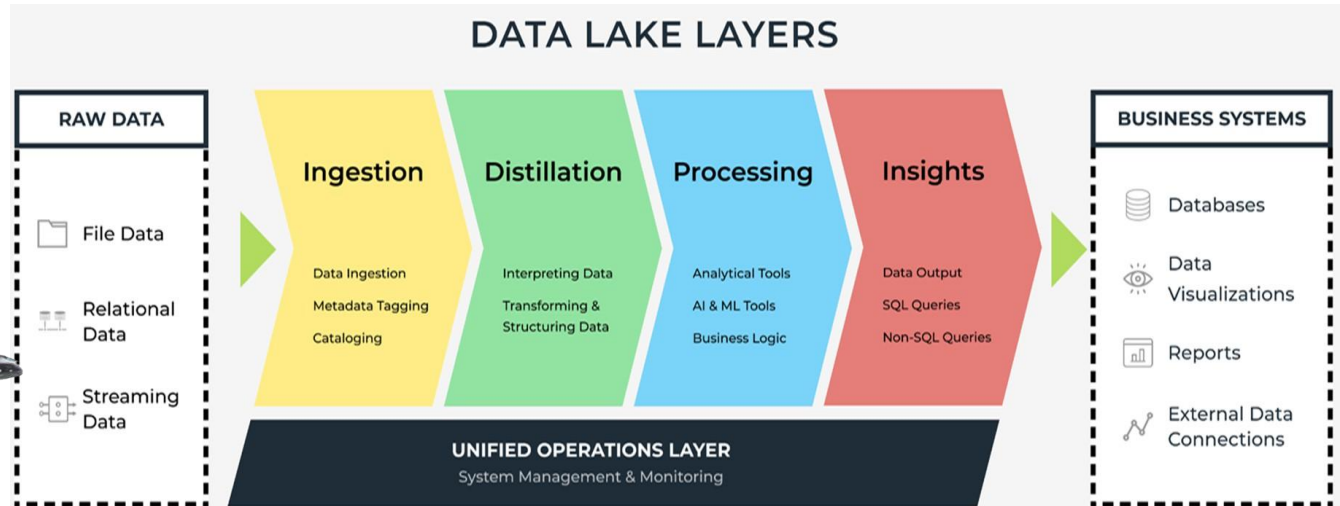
DATA LAKE LAYERS

RAW DATA

File Data

Relational Data

Streaming Data

Ingestion

Data Ingestion
Metadata Tagging
Cataloging

Distillation

Interpreting Data
Transforming & Structuring Data

Processing

Analytical Tools
AI & ML Tools
Business Logic

Insights

Data Output
SQL Queries
Non-SQL Queries

UNIFIED OPERATIONS LAYER
System Management & Monitoring

BUSINESS SYSTEMS

Databases

Data Visualizations

Reports

External Data Connections